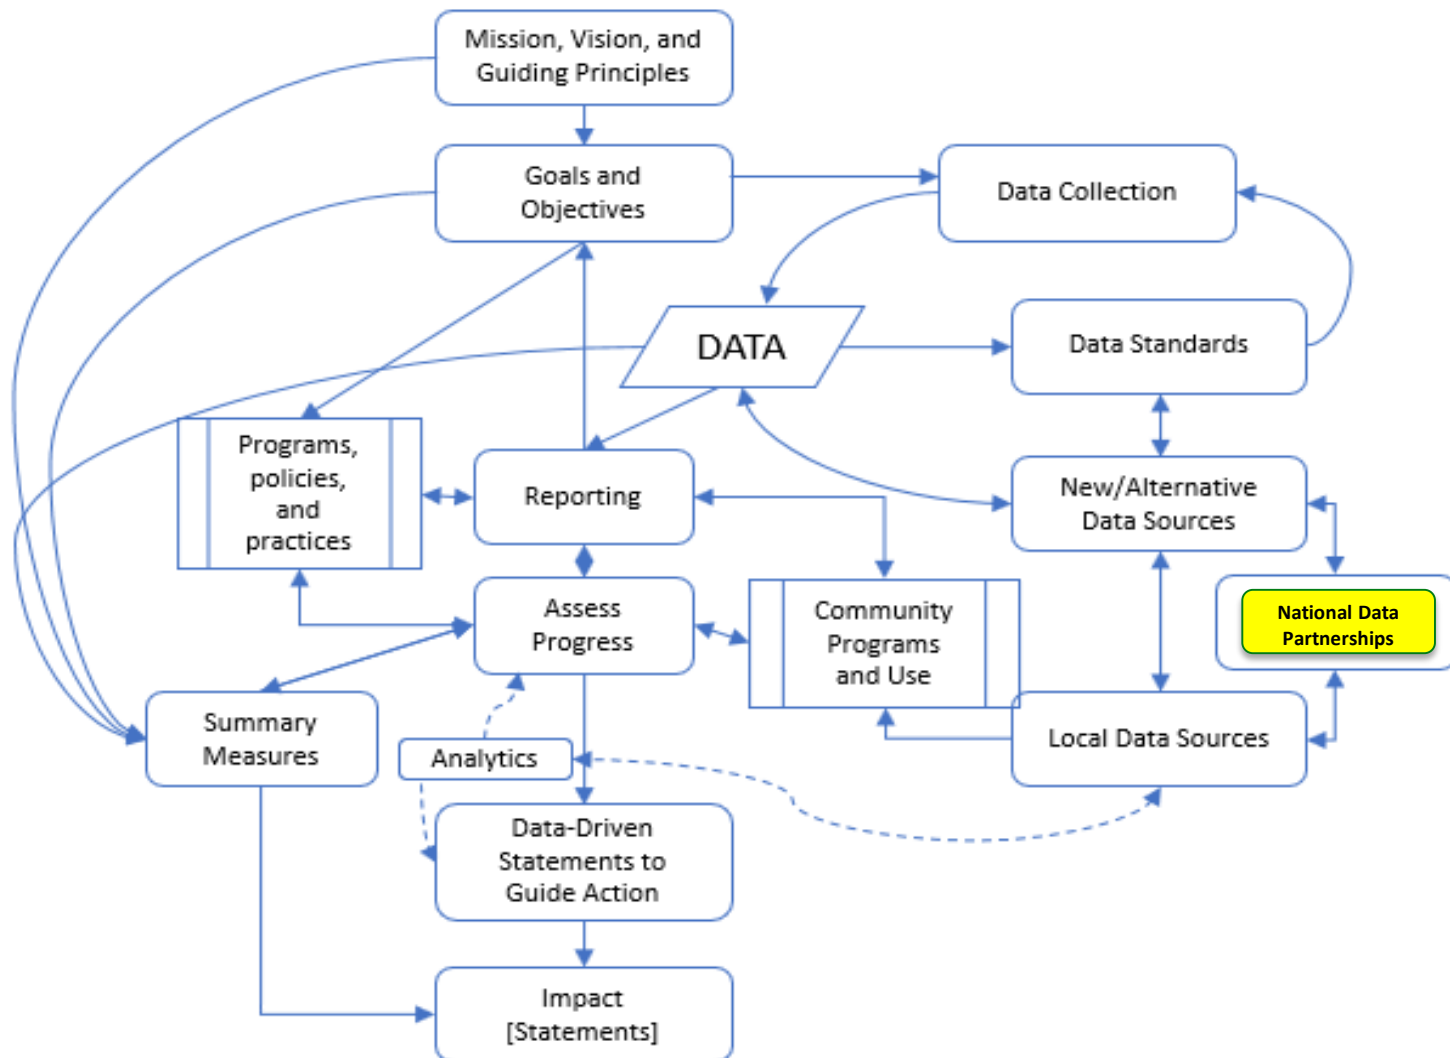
Mission, Vision, and Guiding Principles

Goals and Objectives

Data Collection

DATA

Data Standards

Programs, policies, and practices

Reporting

New/Alternative Data Sources

National Data Partnerships

Assess Progress

Community Programs and Use

Summary Measures

Analytics

Local Data Sources

Data-Driven Statements to Guide Action

Impact [Statements]